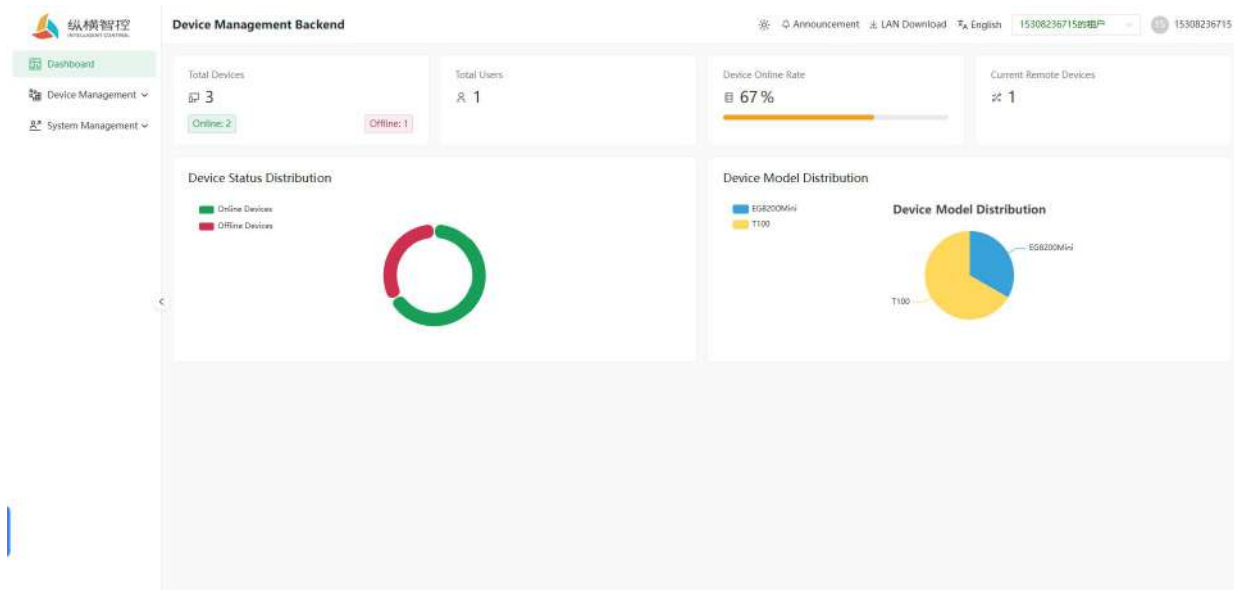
纵横智控
INTELLIGENT CONTROL

Dashboard
Device Management
System Management

Device Management Backend

Announcement LAN Download English 15308236715的租户 15308236715

Total Devices
3
Online: 2
Offline: 1

Total Users
1

Device Online Rate
67 %

Current Remote Devices
1

Device Status Distribution
Online Devices
Offline Devices

Device Model Distribution
EG8200Mini
T100

Device Model Distribution
EG8200Mini
T100